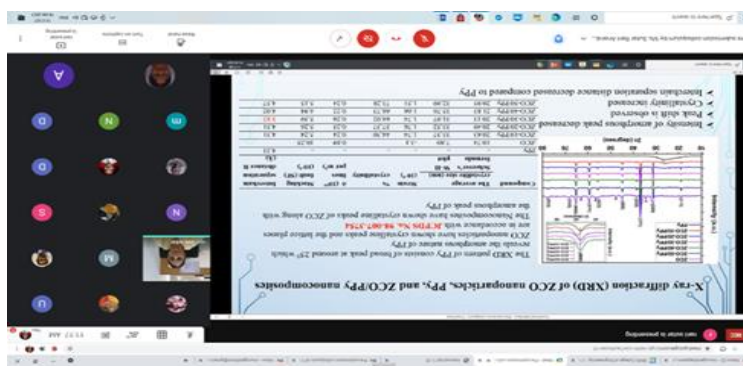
X-ray diffraction (XRD) of ZCO nanoparticles, PPy, and ZCO/PPy nanocomposites

The XRD pattern of PPy consists of broad peak at around 25° which reveals the amorphous nature of PPy.

ZCO nanoparticles have shown crystalline peaks and the lattice planes are in accordance with JCPDS No. 98-007-3754

The Nanocomposites have shown crystalline peaks of ZCO along with the amorphous peak of PPy

➤ Intensity of amorphous peak decreased
➤ Peak shift is observed
➤ Crystallinity increased
➤ Interchain separation distance decreased compared to PPy